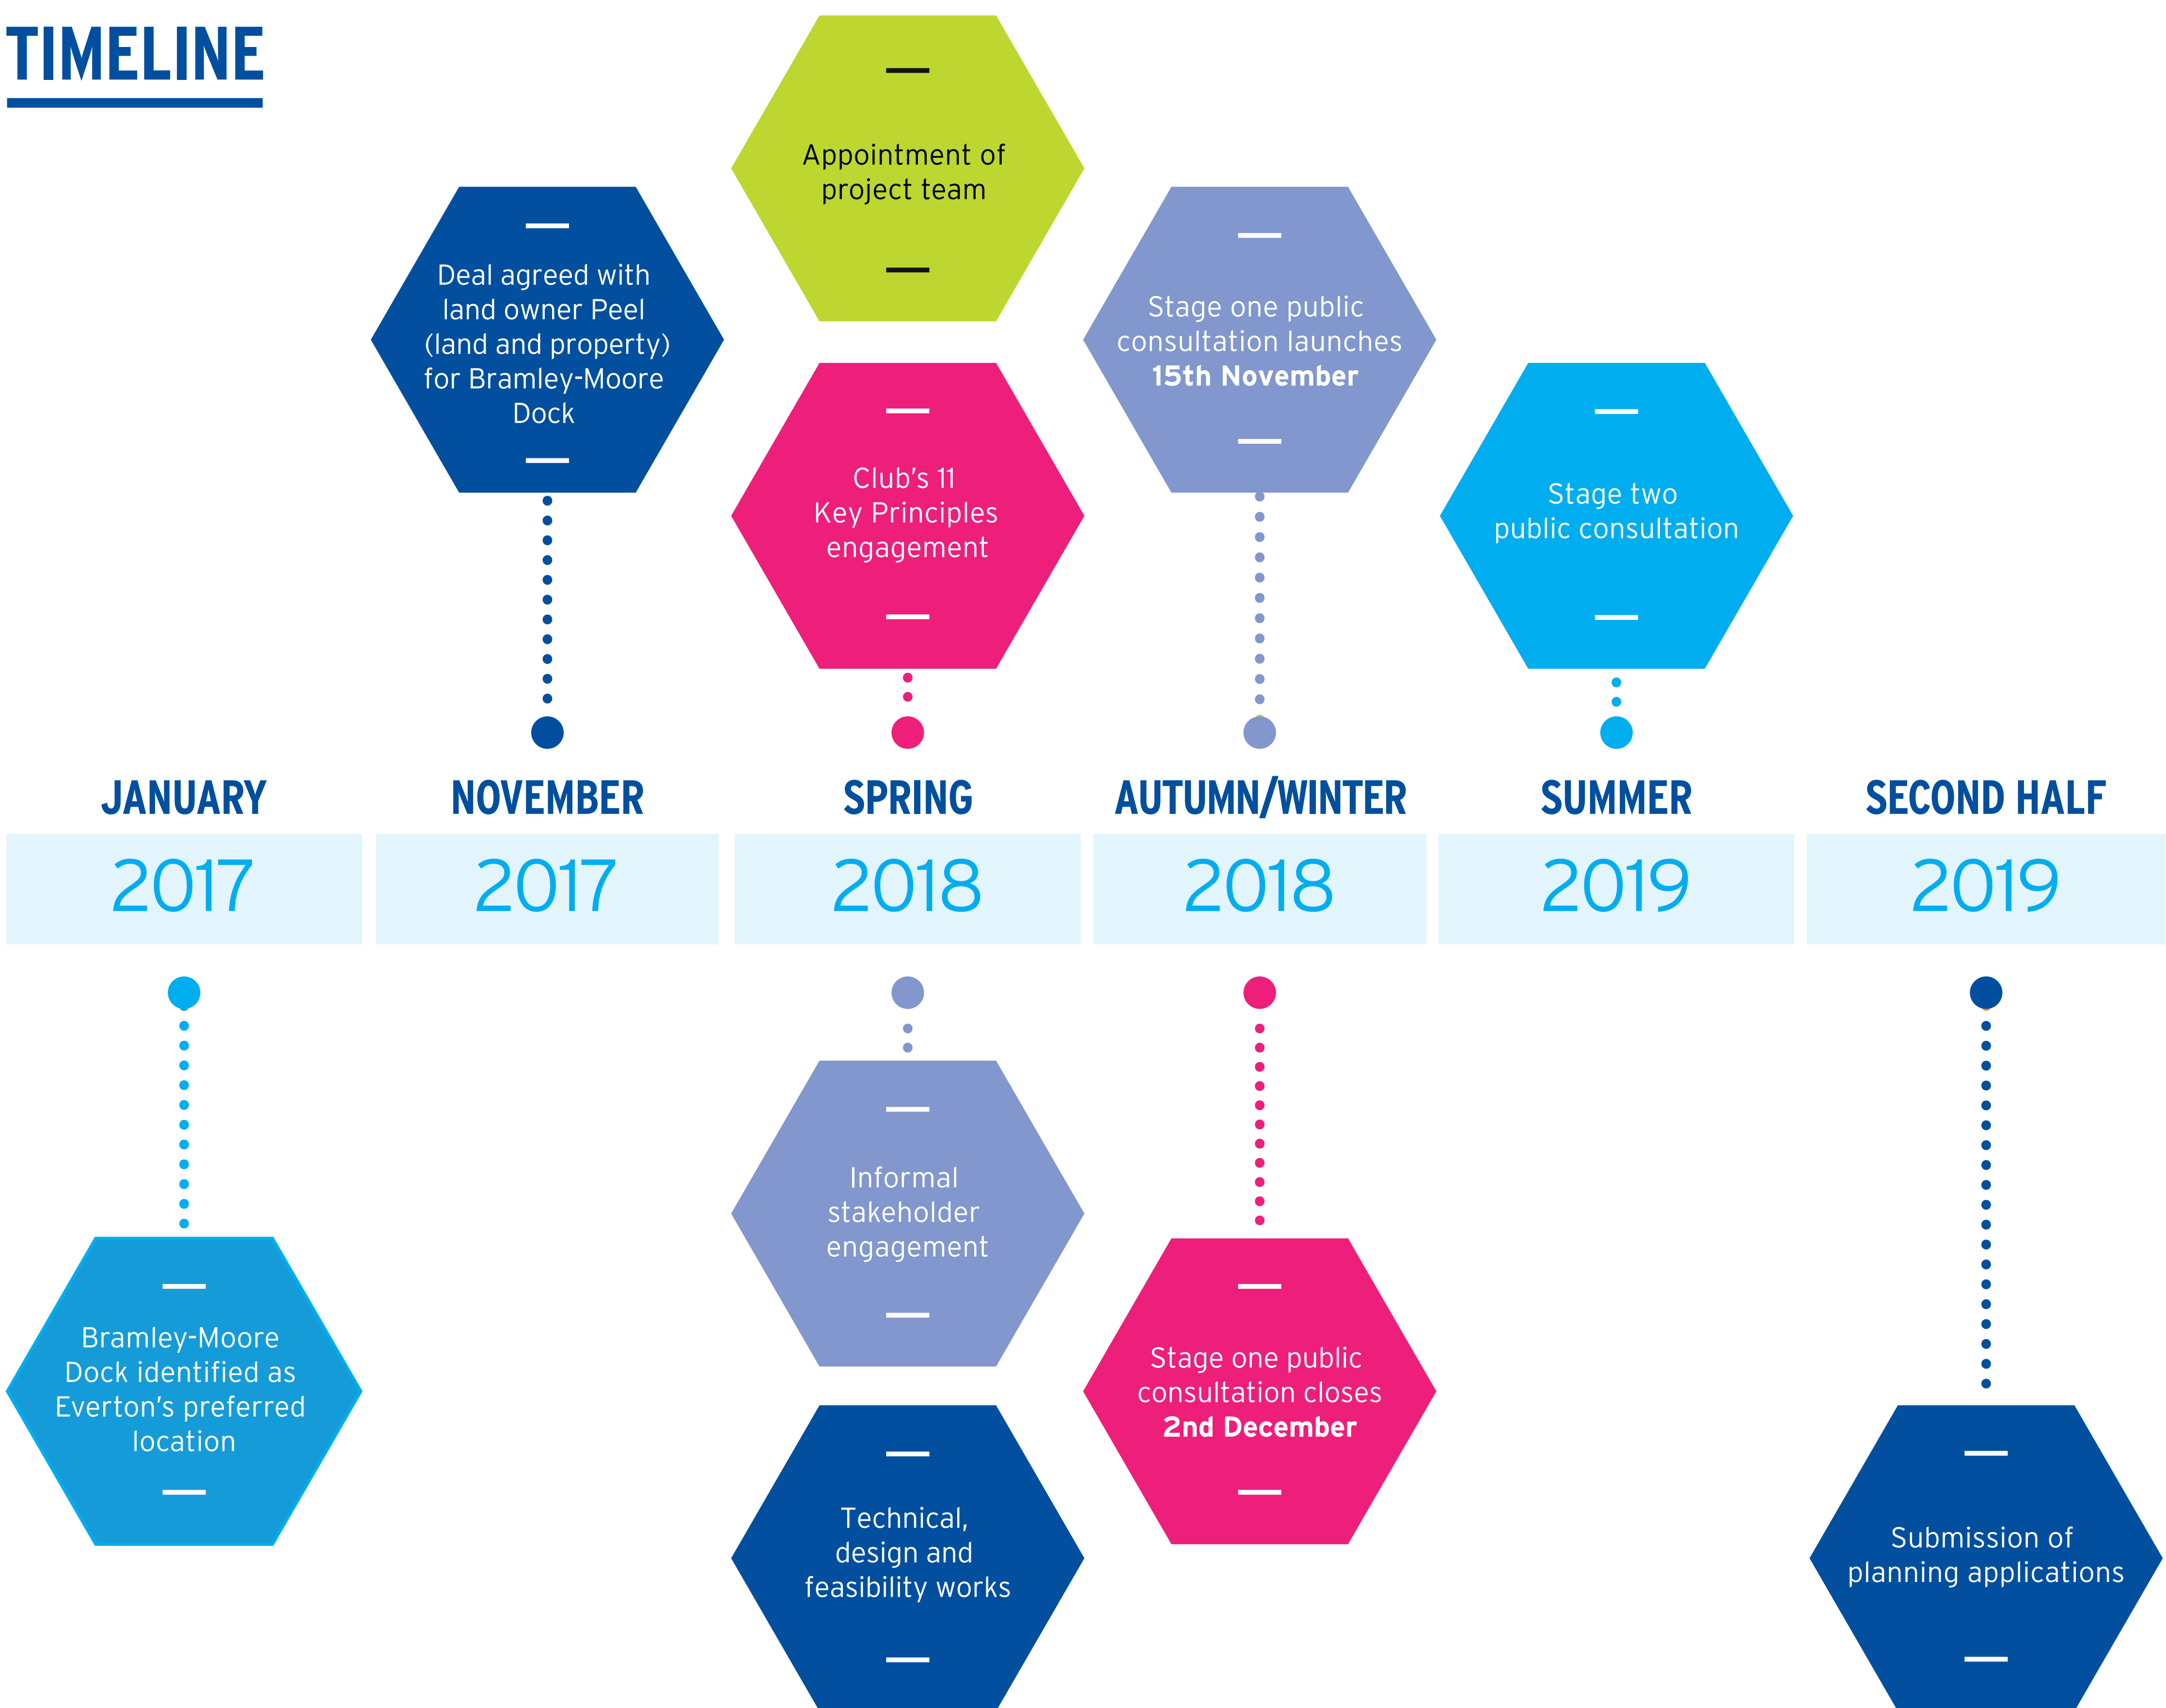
TIMELINE

Deal agreed with land owner Peel (land and property) for Bramley-Moore Dock

Appointment of project team

Club's 11 Key Principles engagement

Stage one public consultation launches **15th November**

Stage two public consultation

JANUARY
2017

NOVEMBER
2017

SPRING
2018

AUTUMN/WINTER
2018

SUMMER
2019

SECOND HALF
2019

Bramley-Moore Dock identified as Everton's preferred location

Informal stakeholder engagement

Technical, design and feasibility works

Stage one public consultation closes **2nd December**

Submission of planning applications